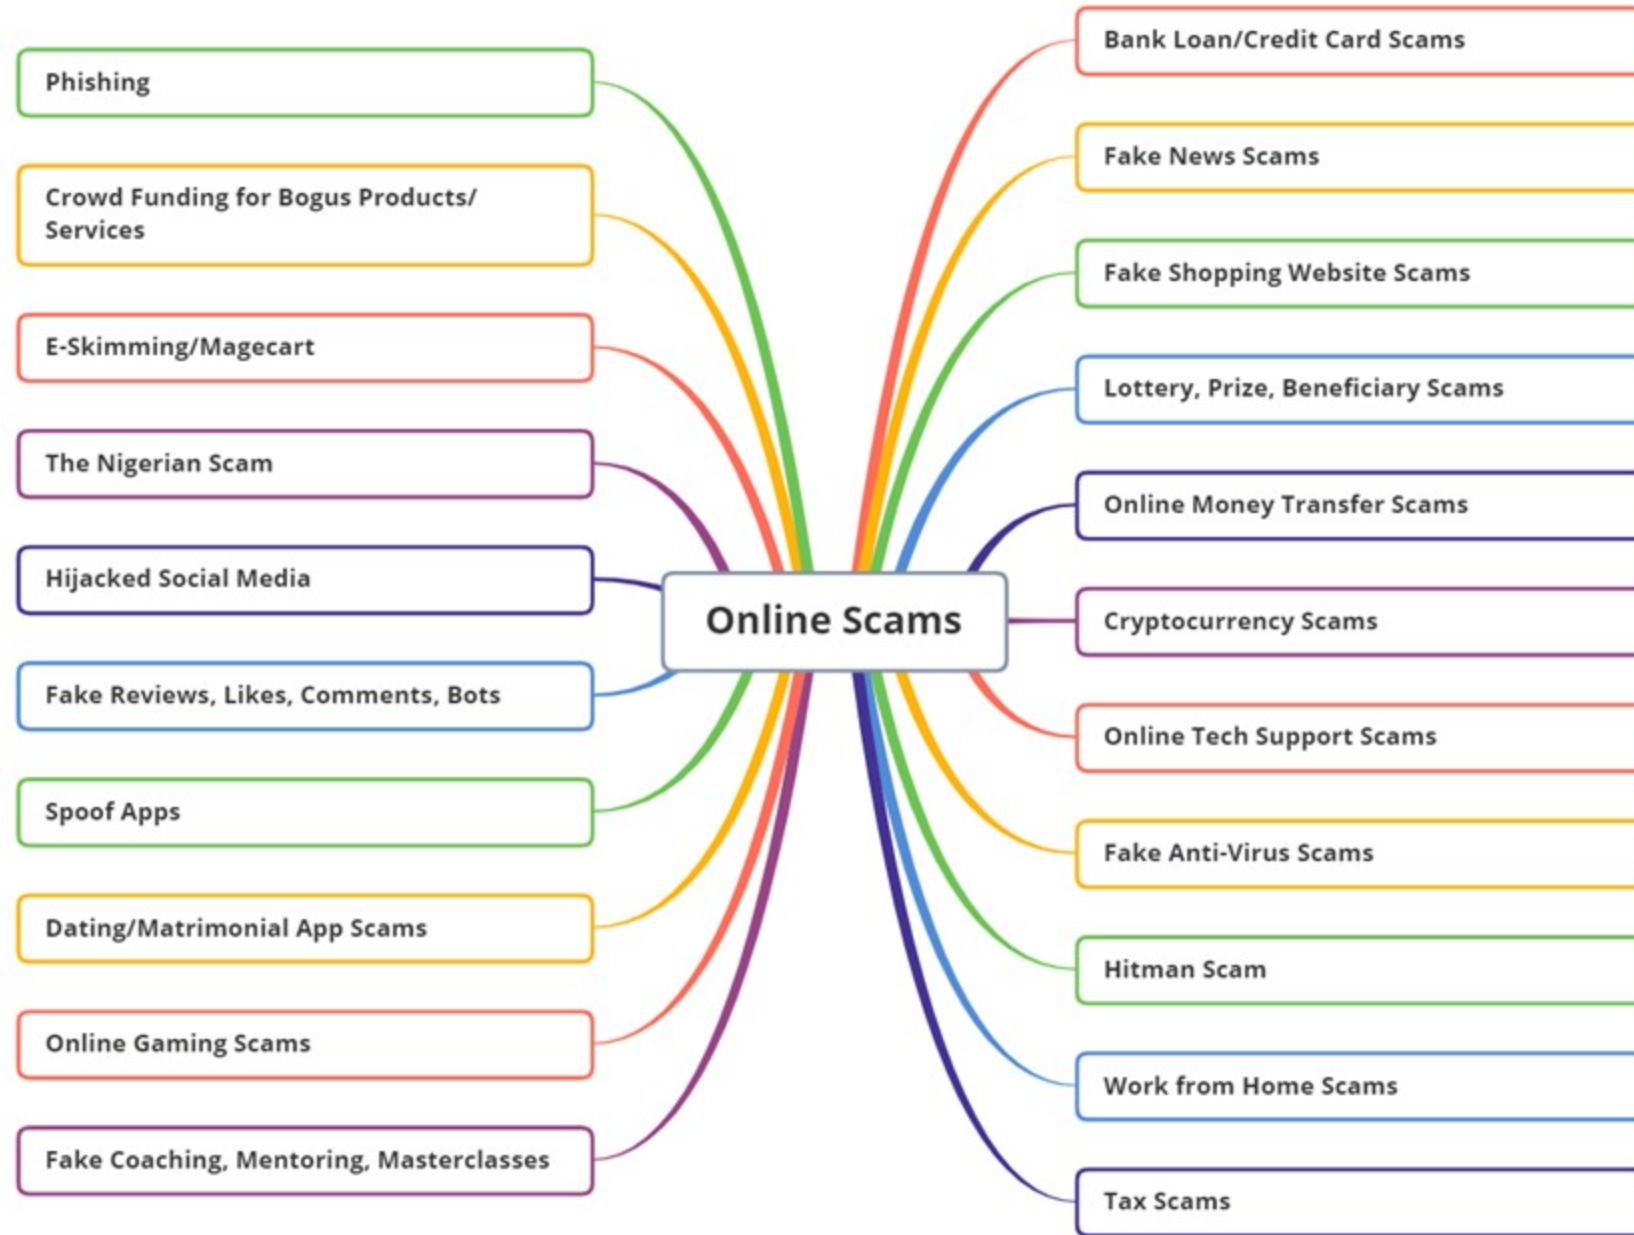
Online Scams

Phishing

Crowd Funding for Bogus Products/ Services

E-Skimming/Magecart

The Nigerian Scam

Hijacked Social Media

Fake Reviews, Likes, Comments, Bots

Spoof Apps

Dating/Matrimonial App Scams

Online Gaming Scams

Fake Coaching, Mentoring, Masterclasses

Bank Loan/Credit Card Scams

Fake News Scams

Fake Shopping Website Scams

Lottery, Prize, Beneficiary Scams

Online Money Transfer Scams

Cryptocurrency Scams

Online Tech Support Scams

Fake Anti-Virus Scams

Hitman Scam

Work from Home Scams

Tax Scams